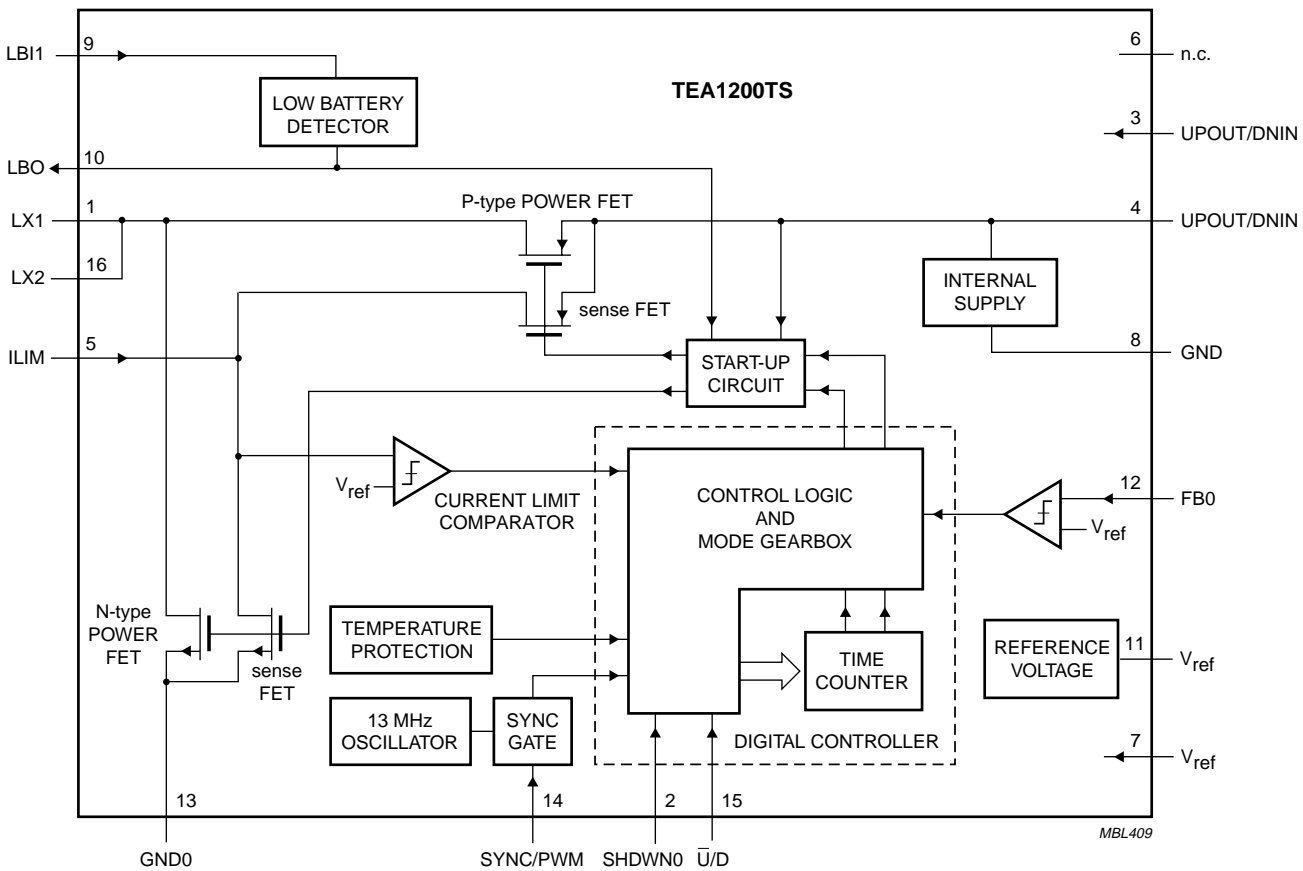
LBI1 9

TEA1200TS

6 n.c.

LOW BATTERY DETECTOR

3 UPOUT/DNIN

LBO 10

P-type POWER FET

LX1 1

4 UPOUT/DNIN

LX2 16

INTERNAL SUPPLY

sense FET

ILIM 5

8 GND

START-UP CIRCUIT

$V_{ref}$

CURRENT LIMIT COMPARATOR

CONTROL LOGIC AND MODE GEARBOX

12 FB0

$V_{ref}$

N-type POWER FET

sense FET

TEMPERATURE PROTECTION

TIME COUNTER

REFERENCE VOLTAGE

11 $V_{ref}$

13 MHz OSCILLATOR

SYNC GATE

DIGITAL CONTROLLER

7 $V_{ref}$

13

14

2

15

MBL409

GND0

SYNC/PWM

SHDWN0

$\overline{U}$/D